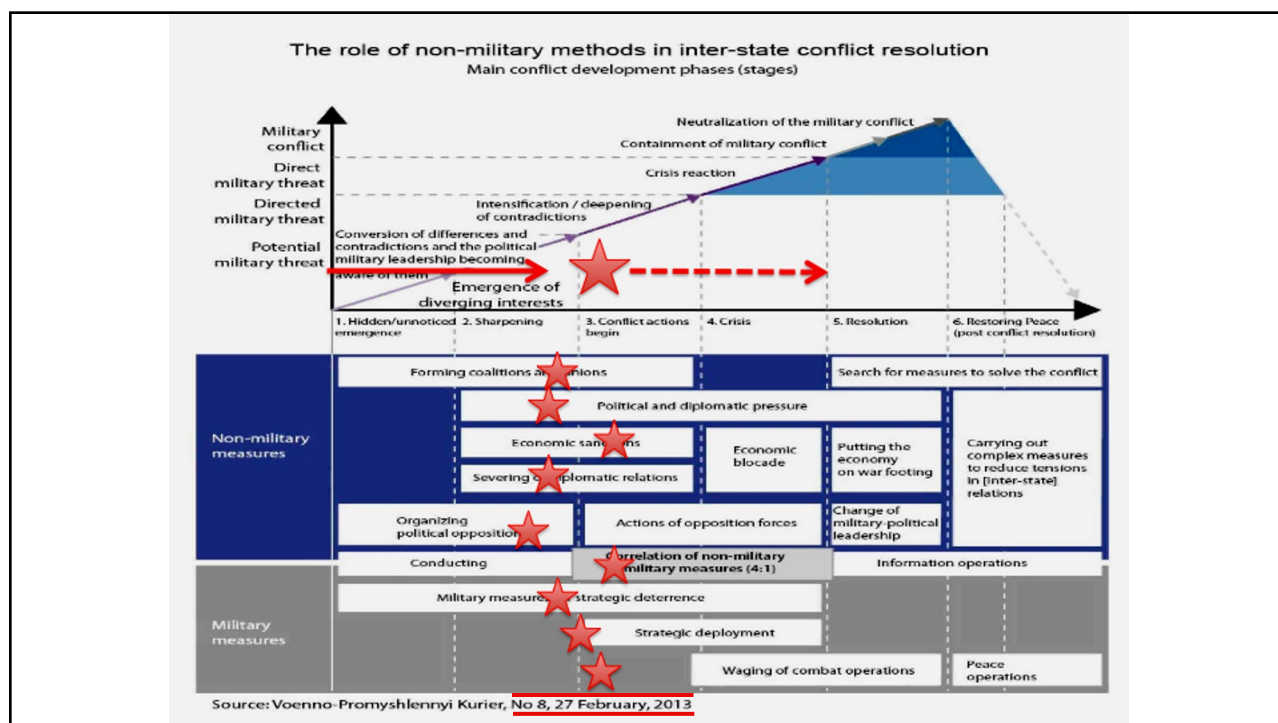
The role of non-military methods in inter-state conflict resolution
Main conflict development phases (stages)

Military conflict
Direct military threat
Directed military threat
Potential military threat

Neutralization of the military conflict
Containment of military conflict
Crisis reaction
Intensification / deepening of contradictions
Conversion of differences and contradictions and the political military leadership becoming aware of them
Emergence of diverging interests

1. Hidden/unnoticed emergence
2. Sharpening
3. Conflict actions begin
4. Crisis
5. Resolution
6. Restoring Peace (post conflict resolution)

Non-military measures

Forming coalitions a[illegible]nions
Search for measures to solve the conflict
Political and diplomatic pressure
Economic san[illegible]ns
Economic blocade
Putting the economy on war footing
Carrying out complex measures to reduce tensions in [inter-state] relations
Severing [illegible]plomatic relations
Organizing political oppositio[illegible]
Actions of opposition forces
Change of military-political leadership
Conducting
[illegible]orrelation of non-military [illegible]military measures (4:1)
Information operations

Military measures

Military measure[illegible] strategic deterrence
Strategic deployment
Waging of combat operations
Peace operations

Source: Voenno-Promyshlennyi Kurier, No 8, 27 February, 2013